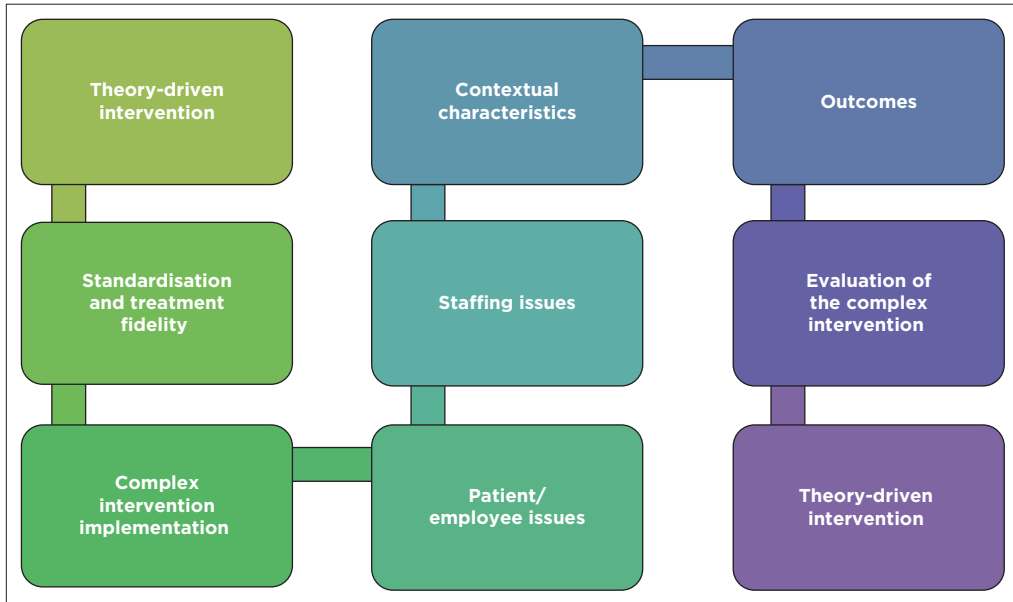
Theory-driven intervention

Standardisation and treatment fidelity

Complex intervention implementation

Contextual characteristics

Staffing issues

Patient/ employee issues

Outcomes

Evaluation of the complex intervention

Theory-driven intervention